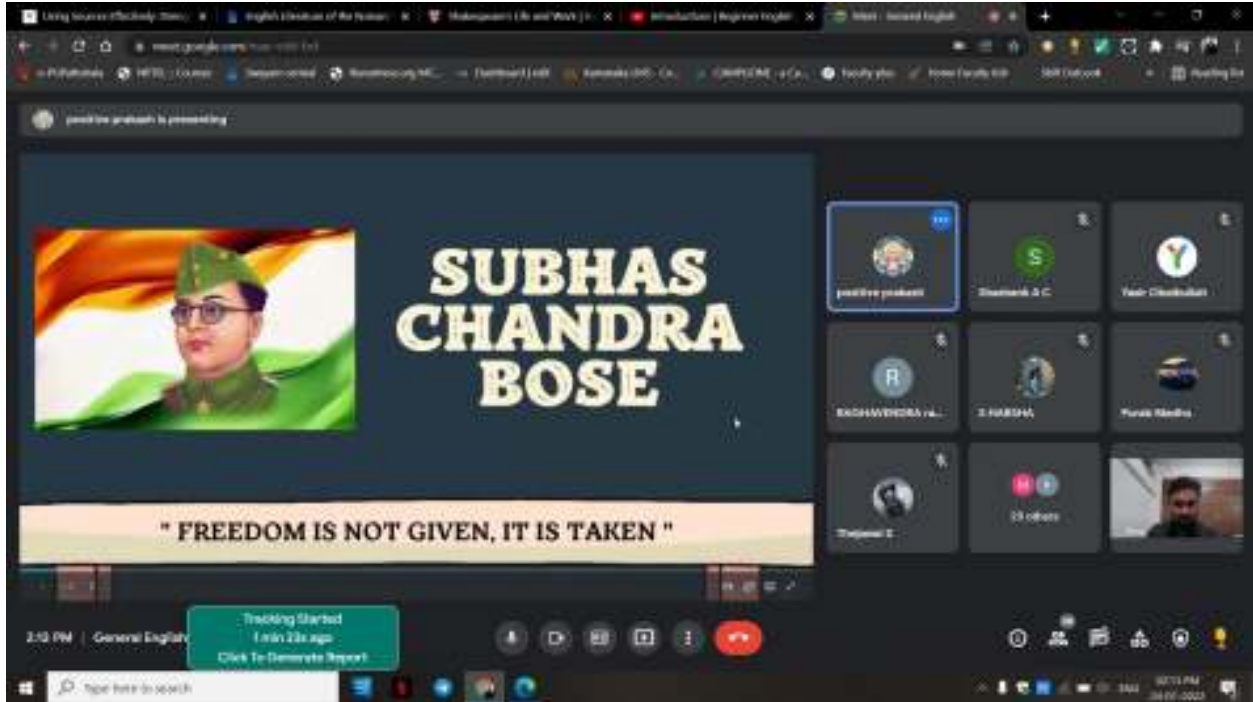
positive prakash is presenting

SUBHAS CHANDRA BOSE

" FREEDOM IS NOT GIVEN, IT IS TAKEN "

positive prakash

S

Y

R

RAGHAVENDRA ra...

Thejaswi S

23 others

2:10 PM | General English

Tracking Started
1 min 23s ago
Click To Generate Report

Type here to search